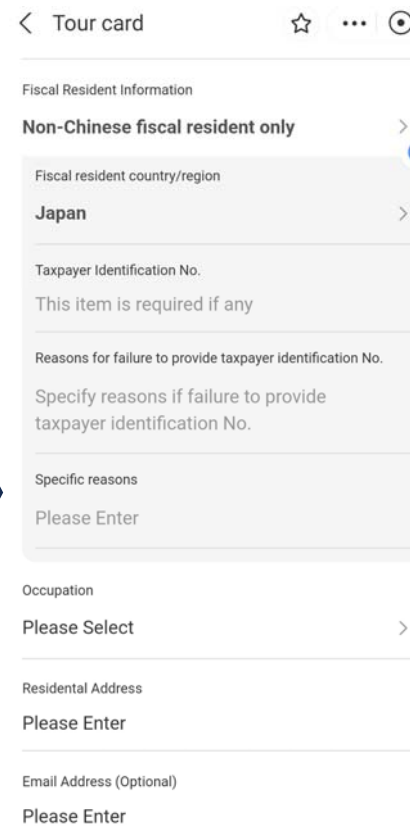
Tour card

Fiscal Resident Information

Non-Chinese fiscal resident only

Fiscal resident country/region

Japan

Taxpayer Identification No.

This item is required if any

Reasons for failure to provide taxpayer identification No.

Specify reasons if failure to provide taxpayer identification No.

Specific reasons

Please Enter

Occupation

Please Select

Residental Address

Please Enter

Email Address (Optional)

Please Enter